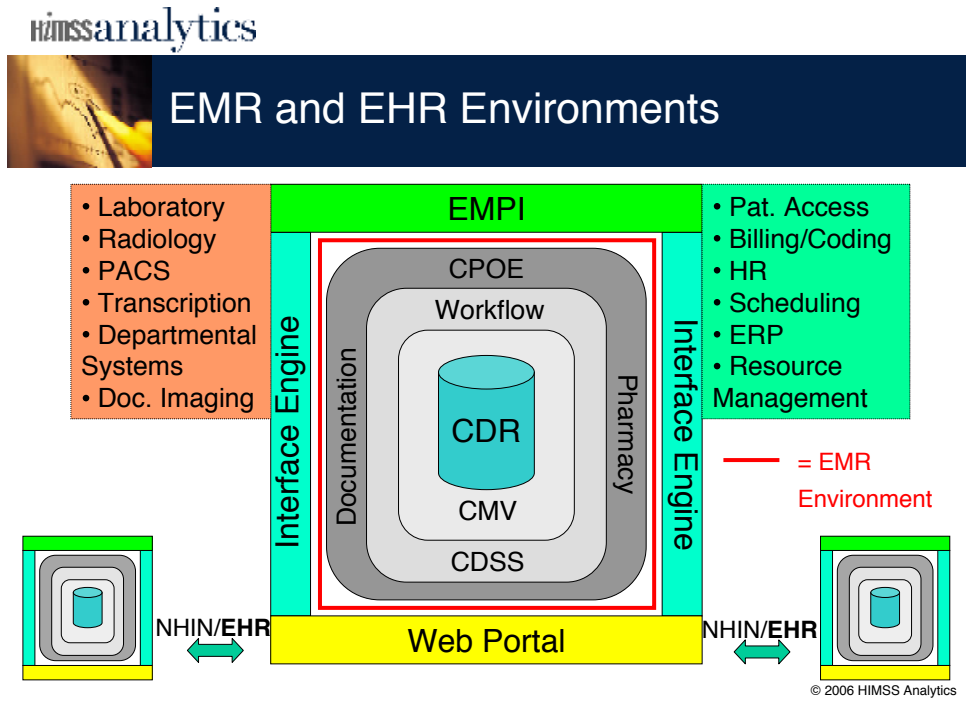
HIMSSanalytics

EMR and EHR Environments

• Laboratory
• Radiology
• PACS
• Transcription
• Departmental Systems
• Doc. Imaging

EMPI

Interface Engine

CPOE

Workflow

Documentation

CDR

CMV

Pharmacy

CDSS

Interface Engine

Web Portal

• Pat. Access
• Billing/Coding
• HR
• Scheduling
• ERP
• Resource Management

= EMR Environment

NHIN/**EHR**

NHIN/**EHR**

© 2006 HIMSS Analytics